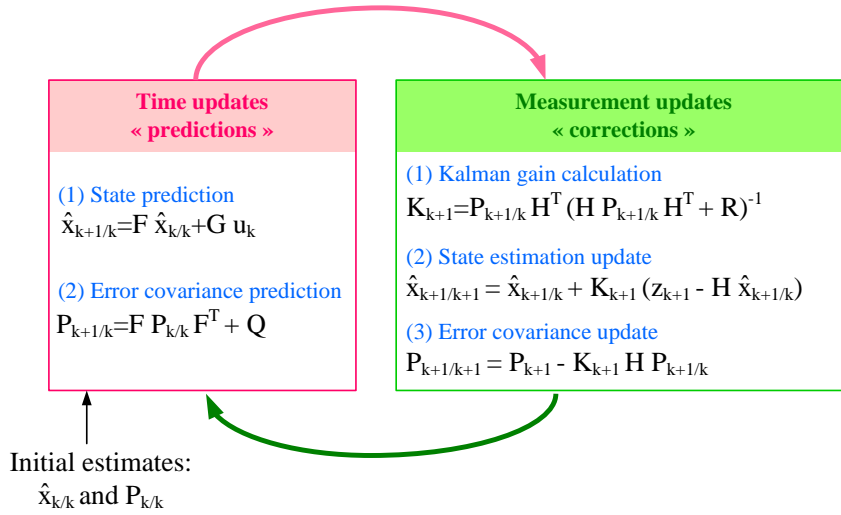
Time updates
« predictions »

(1) State prediction
$\hat{x}_{k+1/k}$=F $\hat{x}_{k/k}$+G $u_k$

(2) Error covariance prediction
$P_{k+1/k}$=F $P_{k/k}$ $F^T$ + Q

Measurement updates
« corrections »

(1) Kalman gain calculation
$K_{k+1}$=$P_{k+1/k}$ $H^T$ (H $P_{k+1/k}$ $H^T$ + R)$^{-1}$

(2) State estimation update
$\hat{x}_{k+1/k+1}$ = $\hat{x}_{k+1/k}$ + $K_{k+1}$ ($z_{k+1}$ - H $\hat{x}_{k+1/k}$)

(3) Error covariance update
$P_{k+1/k+1}$ = $P_{k+1}$ - $K_{k+1}$ H $P_{k+1/k}$

Initial estimates:
$\hat{x}_{k/k}$ and $P_{k/k}$